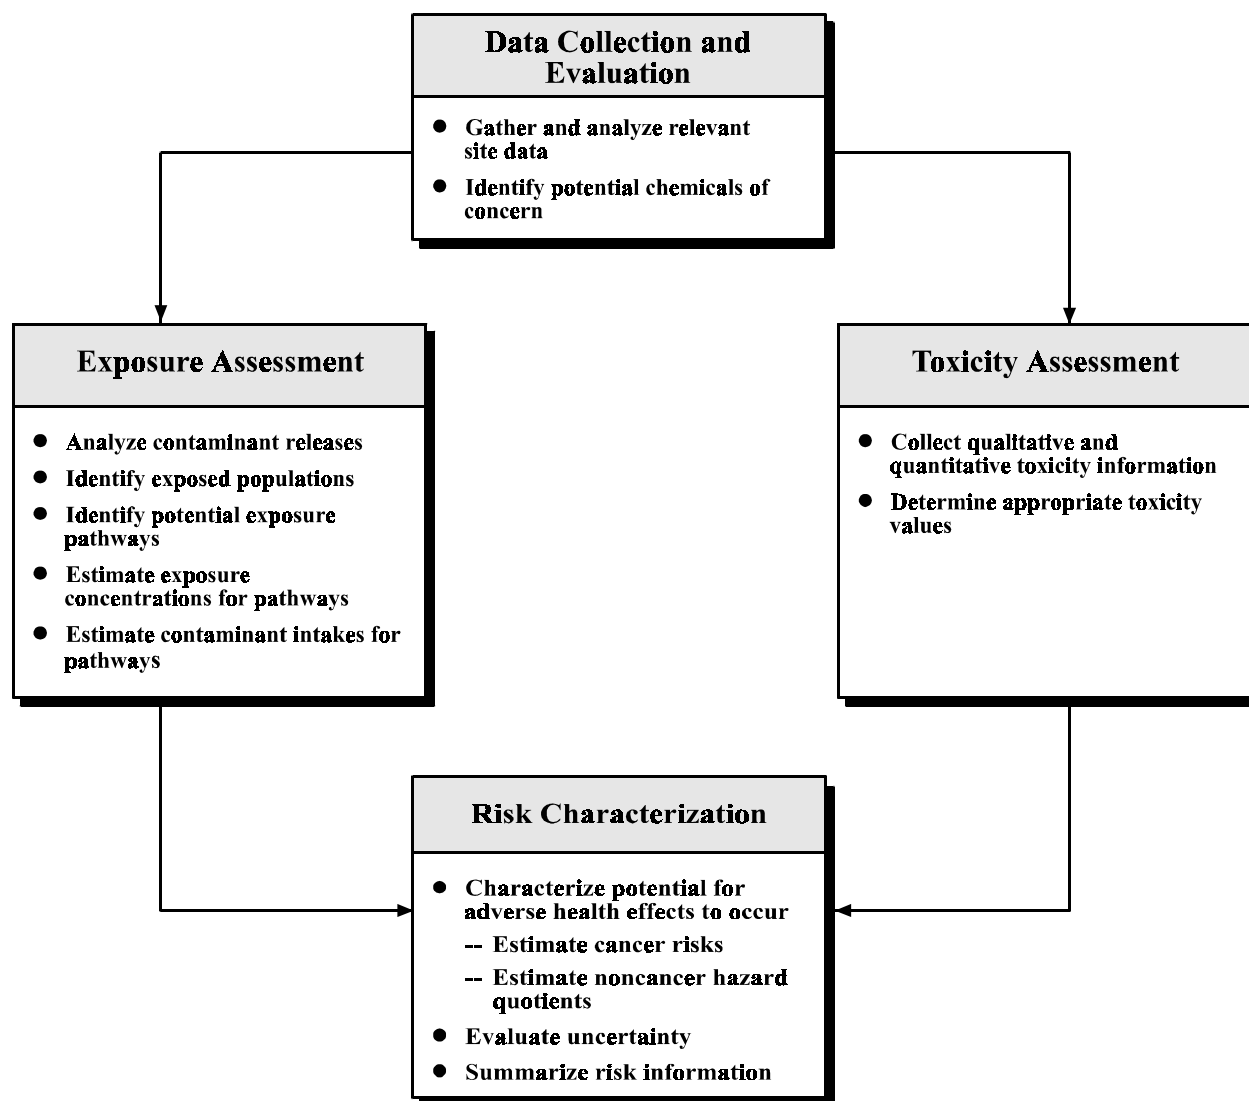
Data Collection and Evaluation

● Gather and analyze relevant site data
● Identify potential chemicals of concern

Exposure Assessment

● Analyze contaminant releases
● Identify exposed populations
● Identify potential exposure pathways
● Estimate exposure concentrations for pathways
● Estimate contaminant intakes for pathways

Toxicity Assessment

● Collect qualitative and quantitative toxicity information
● Determine appropriate toxicity values

Risk Characterization

● Characterize potential for adverse health effects to occur
-- Estimate cancer risks
-- Estimate noncancer hazard quotients
● Evaluate uncertainty
● Summarize risk information